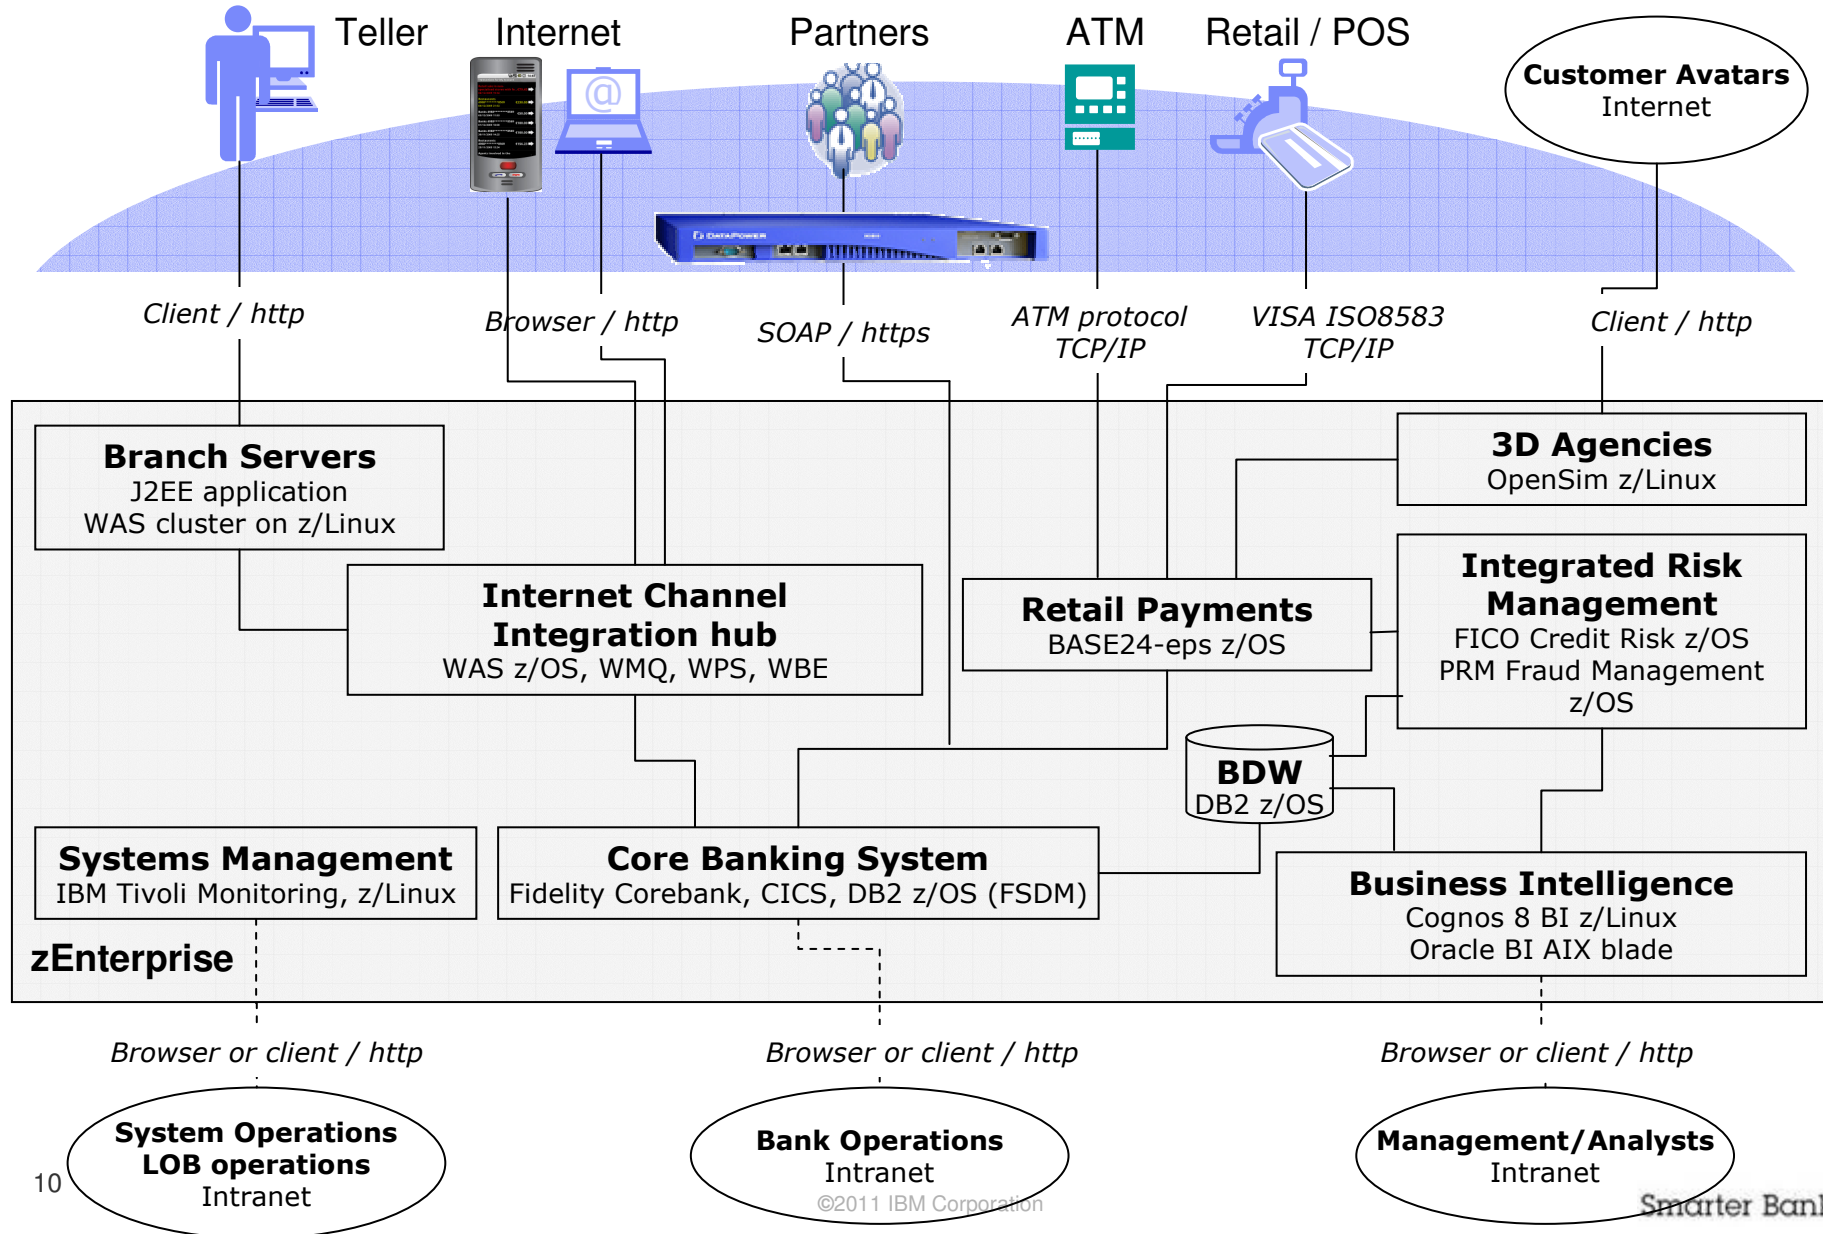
Teller

Internet

Partners

ATM

Retail / POS

Customer Avatars
Internet

DATAPOWER

Client / http

Browser / http

SOAP / https

ATM protocol
TCP/IP

VISA ISO8583
TCP/IP

Client / http

Branch Servers
J2EE application
WAS cluster on z/Linux

3D Agencies
OpenSim z/Linux

Internet Channel Integration hub
WAS z/OS, WMQ, WPS, WBE

Retail Payments
BASE24-eps z/OS

Integrated Risk Management
FICO Credit Risk z/OS
PRM Fraud Management z/OS

BDW
DB2 z/OS

Systems Management
IBM Tivoli Monitoring, z/Linux

Core Banking System
Fidelity Corebank, CICS, DB2 z/OS (FSDM)

Business Intelligence
Cognos 8 BI z/Linux
Oracle BI AIX blade

zEnterprise

Browser or client / http

Browser or client / http

Browser or client / http

System Operations
LOB operations
Intranet

Bank Operations
Intranet

Management/Analysts
Intranet

10

©2011 IBM Corporation

Smarter Ban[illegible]